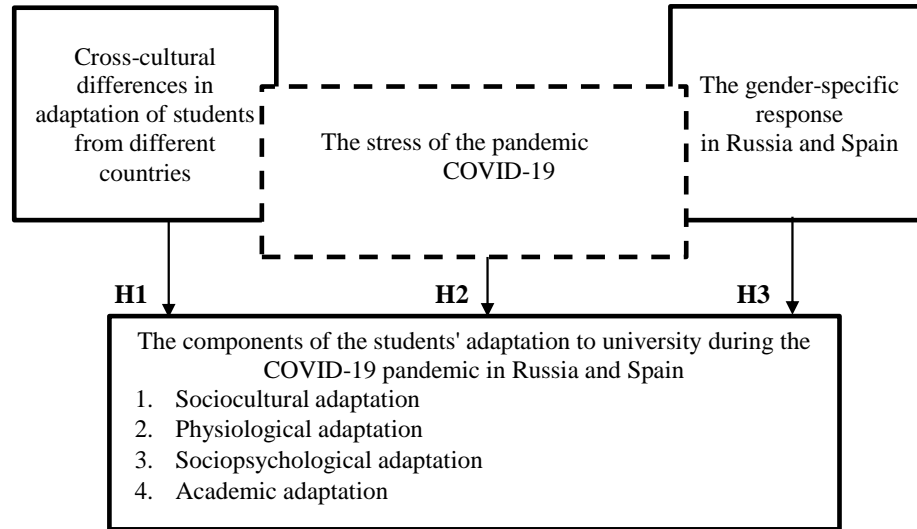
Cross-cultural differences in adaptation of students from different countries

The stress of the pandemic COVID-19

The gender-specific response in Russia and Spain

H1

H2

H3

The components of the students' adaptation to university during the COVID-19 pandemic in Russia and Spain
1. Sociocultural adaptation
2. Physiological adaptation
3. Sociopsychological adaptation
4. Academic adaptation